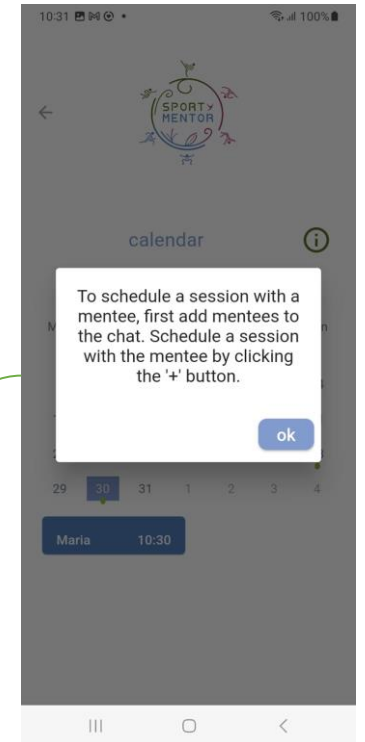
10:31 100%

SPORT MENTOR

calendar

To schedule a session with a mentee, first add mentees to the chat. Schedule a session with the mentee by clicking the '+' button.

ok

29 30 31 1 2 3 4

Maria 10:30